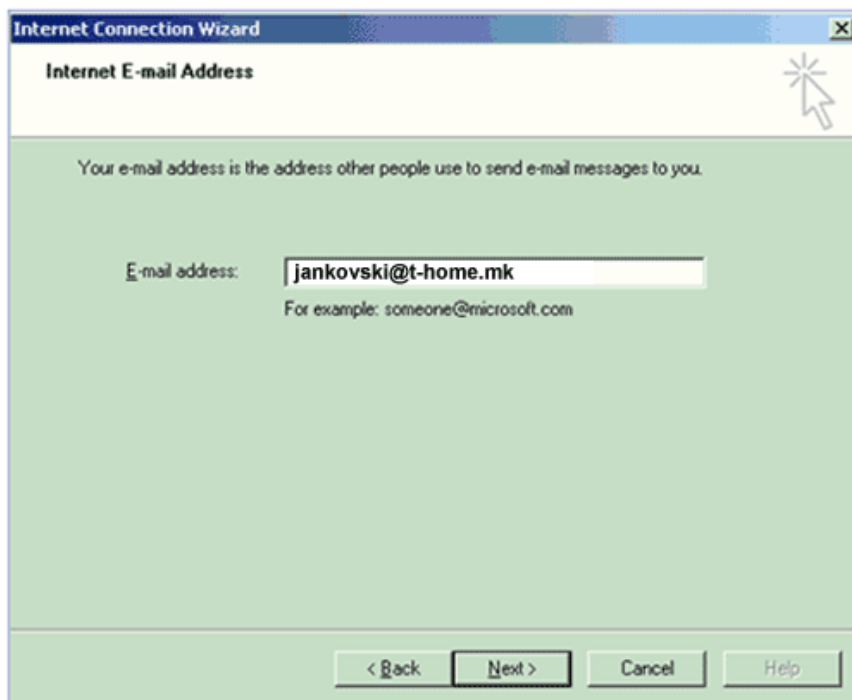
Internet Connection Wizard

Internet E-mail Address

Your e-mail address is the address other people use to send e-mail messages to you.

E-mail address: jankovski@t-home.mk

For example: someone@microsoft.com

< Back | Next > | Cancel | Help